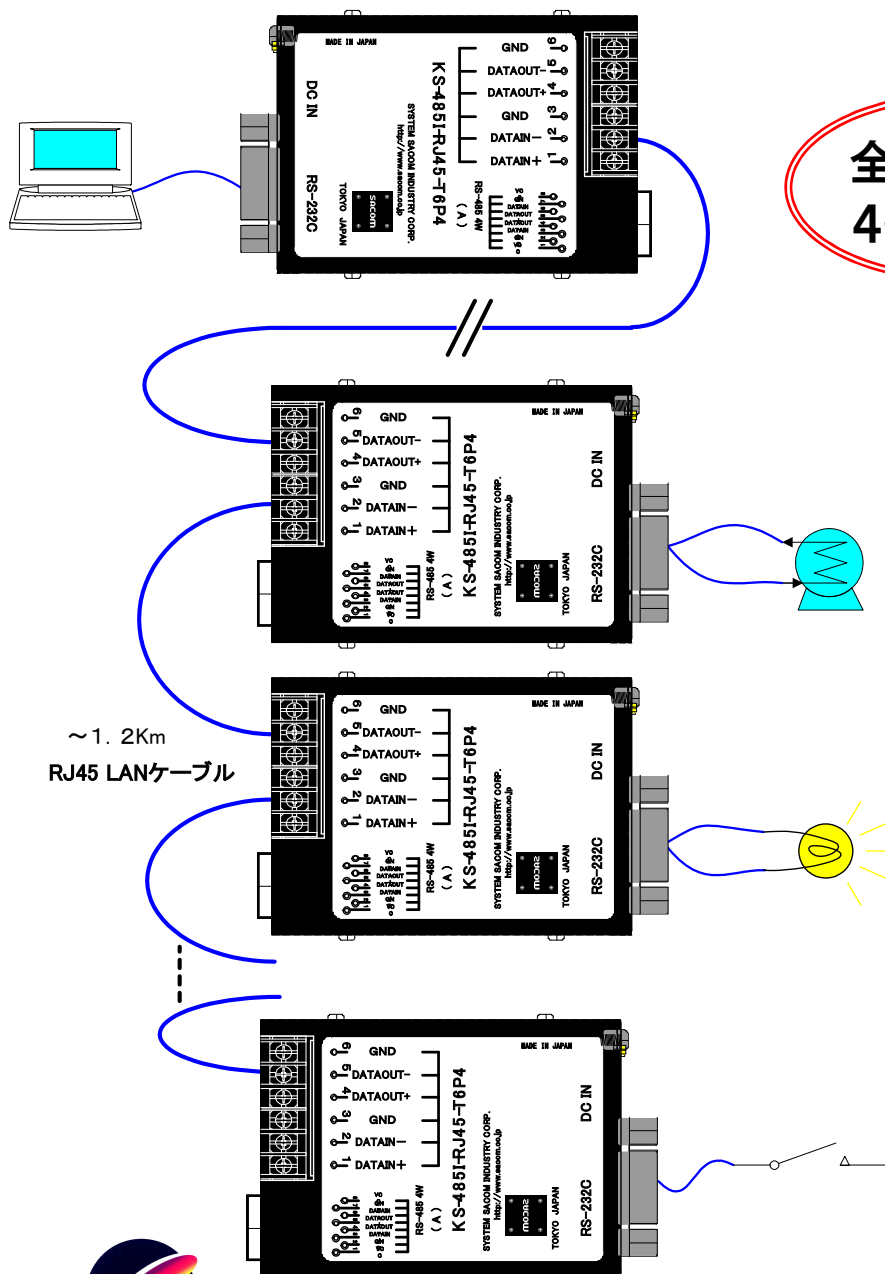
MADE IN JAPAN
KS-485I-RJ45-T6P4
DC IN
SYSTEM SACOM INDUSTRY CORP.
http://www.sacom.co.jp
RS-485 4W
(A)
sacom
RS-232C
TOKYO JAPAN
GND 6
DATAOUT− 5
DATAOUT+ 4
GND 3
DATAIN− 2
DATAIN+ 1

全
4

GND
DATAOUT−
DATAOUT+
GND
DATAIN−
DATAIN+
MADE IN JAPAN
KS-485I-RJ45-T6P4
DC IN
SYSTEM SACOM INDUSTRY CORP.
http://www.sacom.co.jp
RS-485 4W
(A)
sacom
TOKYO JAPAN
RS-232C

～1.2Km
RJ45 LANケーブル

GND
DATAOUT−
DATAOUT+
GND
DATAIN−
DATAIN+
MADE IN JAPAN
KS-485I-RJ45-T6P4
DC IN
SYSTEM SACOM INDUSTRY CORP.
http://www.sacom.co.jp
RS-485 4W
(A)
sacom
TOKYO JAPAN
RS-232C

GND
DATAOUT−
DATAOUT+
GND
DATAIN−
DATAIN+
MADE IN JAPAN
KS-485I-RJ45-T6P4
DC IN
SYSTEM SACOM INDUSTRY CORP.
http://www.sacom.co.jp
RS-485 4W
(A)
sacom
TOKYO JAPAN
RS-232C